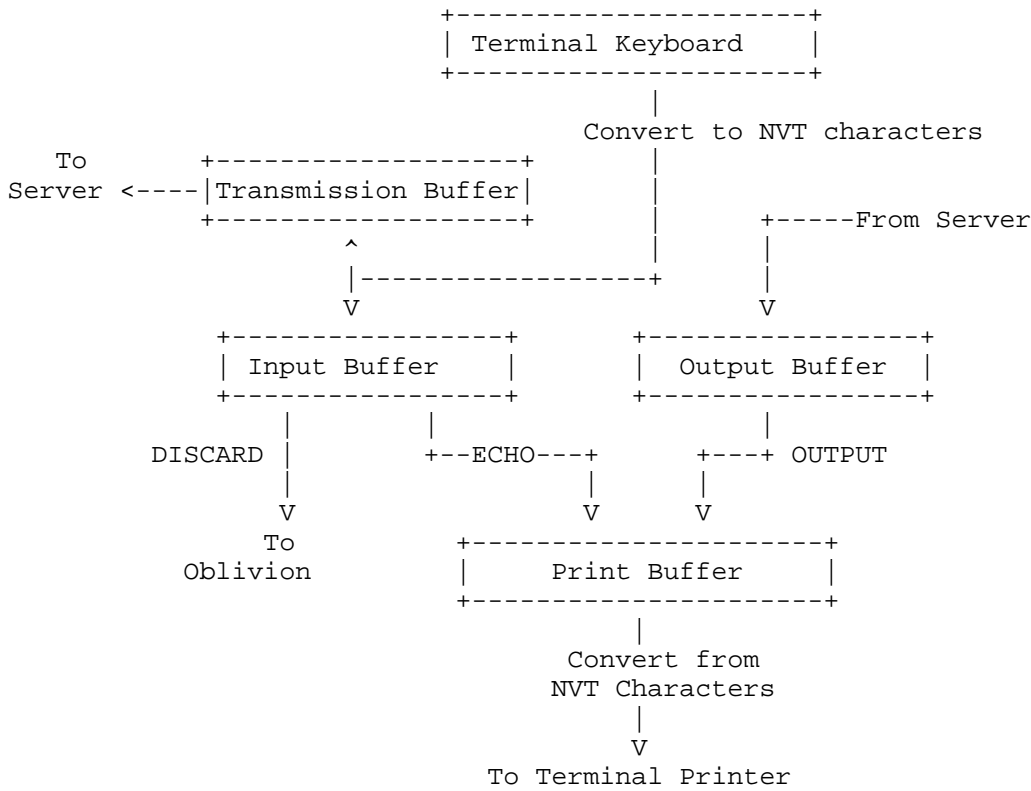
Terminal Keyboard

Convert to NVT characters

To Server

Transmission Buffer

From Server

^

V

V

Input Buffer

Output Buffer

DISCARD

ECHO

OUTPUT

V

V

V

To Oblivion

Print Buffer

Convert from NVT Characters

V

To Terminal Printer